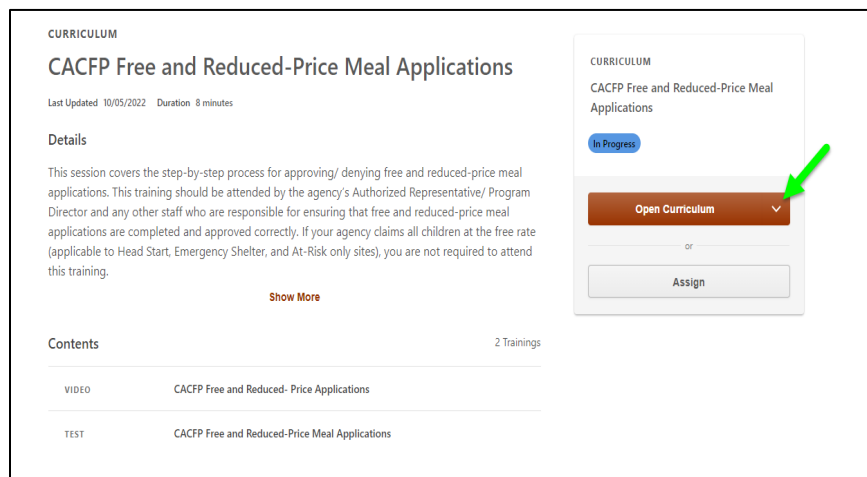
CURRICULUM

CACFP Free and Reduced-Price Meal Applications

Last Updated 10/05/2022 Duration 8 minutes

Details

This session covers the step-by-step process for approving/ denying free and reduced-price meal applications. This training should be attended by the agency's Authorized Representative/ Program Director and any other staff who are responsible for ensuring that free and reduced-price meal applications are completed and approved correctly. If your agency claims all children at the free rate (applicable to Head Start, Emergency Shelter, and At-Risk only sites), you are not required to attend this training.

Show More

Contents

2 Trainings

VIDEO CACFP Free and Reduced- Price Applications

TEST CACFP Free and Reduced-Price Meal Applications

CURRICULUM

CACFP Free and Reduced-Price Meal Applications

In Progress

Open Curriculum

or

Assign